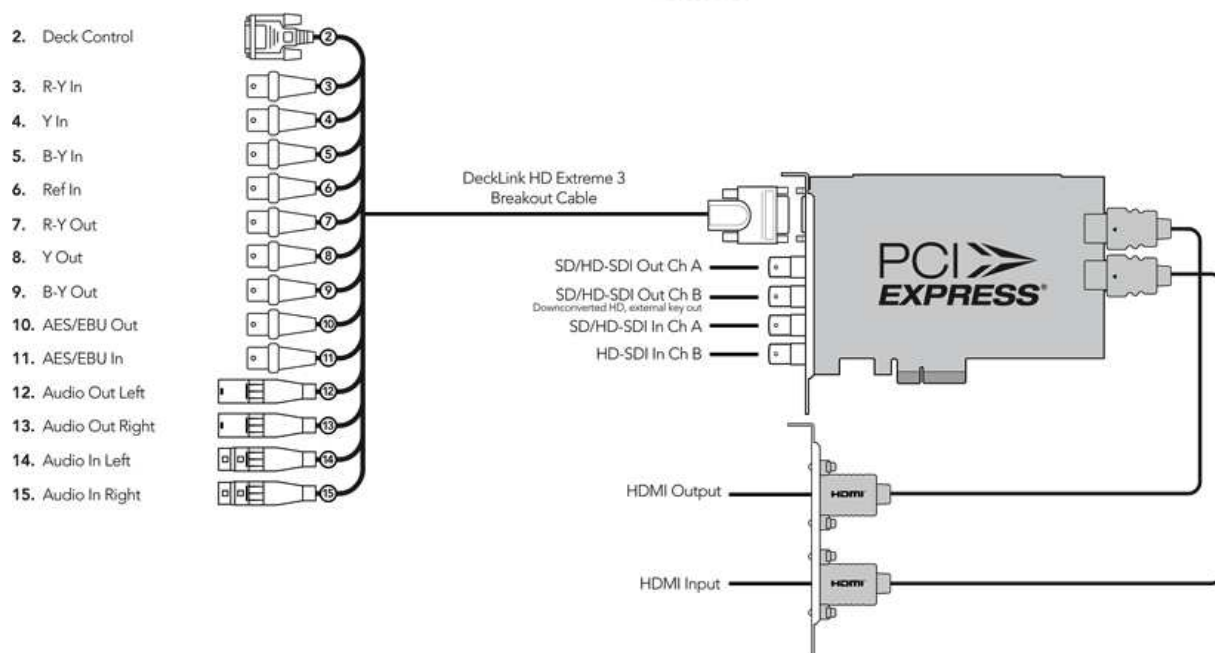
2. Deck Control
3. R-Y In
4. Y In
5. B-Y In
6. Ref In
7. R-Y Out
8. Y Out
9. B-Y Out
10. AES/EBU Out
11. AES/EBU In
12. Audio Out Left
13. Audio Out Right
14. Audio In Left
15. Audio In Right

2
3
4
5
6
7
8
9
10
11
12
13
14
15

DeckLink HD Extreme 3 Breakout Cable

SD/HD-SDI Out Ch A
SD/HD-SDI Out Ch B
Downconverted HD, external key out
SD/HD-SDI In Ch A
HD-SDI In Ch B

PCI EXPRESS

HDMI Output
HDMI Input

HDMI
HDMI